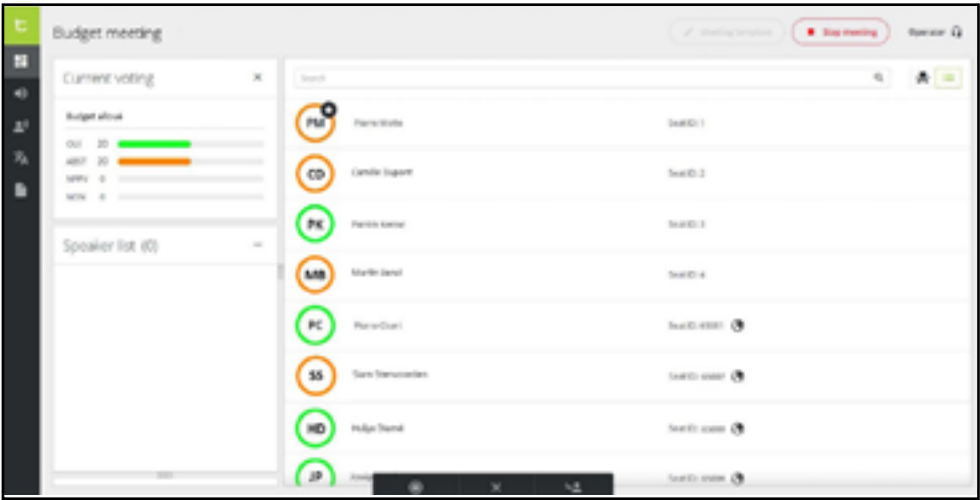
Budget meeting

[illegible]

Stop meeting

Operator

Current voting

Budget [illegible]

OUI 20

ABST 20

NPPV 0

NON 0

Speaker list (0)

Search

PM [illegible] Seat ID: 1

CD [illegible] Seat ID: 2

PK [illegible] Seat ID: 3

MB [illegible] Seat ID: 4

PC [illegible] Seat ID: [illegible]

SS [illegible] Seat ID: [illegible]

HD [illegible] Seat ID: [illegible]

JP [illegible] Seat ID: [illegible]